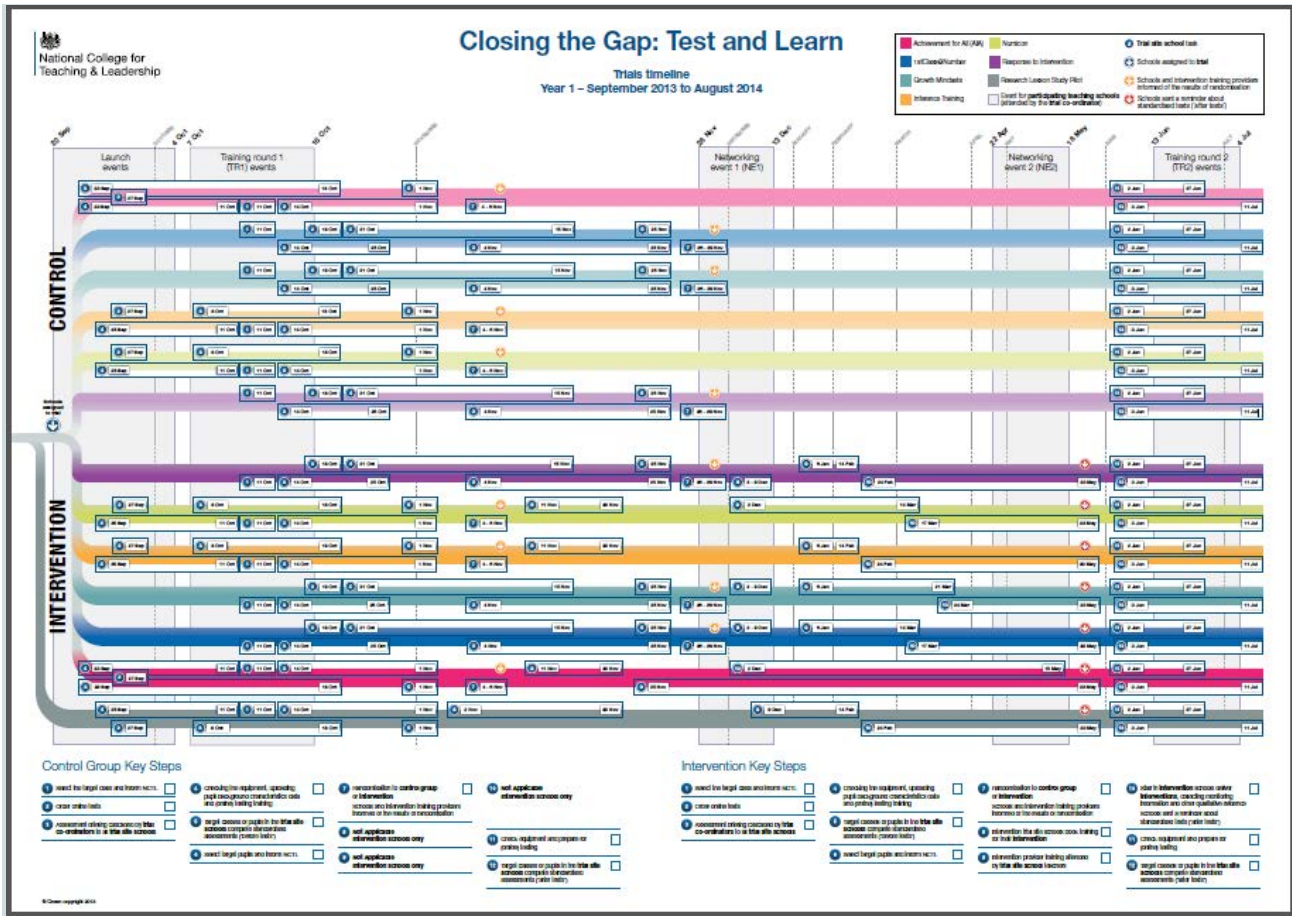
National College for Teaching & Leadership

Closing the Gap: Test and Learn

Trials timeline
Year 1 – September 2013 to August 2014

Achievement for All (AfA)
Numicon
1stClass@Number
Response to Intervention
Growth Mindsets
Research Lesson Study Pilot
Inference Training
Event for participating teaching schools (attended by the trial co-ordinator)
Trial site school task
Schools assigned to trial
Schools and intervention training providers informed of the results of randomisation
Schools sent a reminder about standardised tests (after tests)

23 Sep
4 Oct
7 Oct
18 Oct
25 Nov
13 Dec
23 Apr
16 May
13 Jun
4 Jul

Launch events
Training round 1 (TR1) events
Networking event 1 (NE1)
Networking event 2 (NE2)
Training round 2 (TR2) events

CONTROL

INTERVENTION

Control Group Key Steps

Intervention Key Steps

© Crown copyright 2013